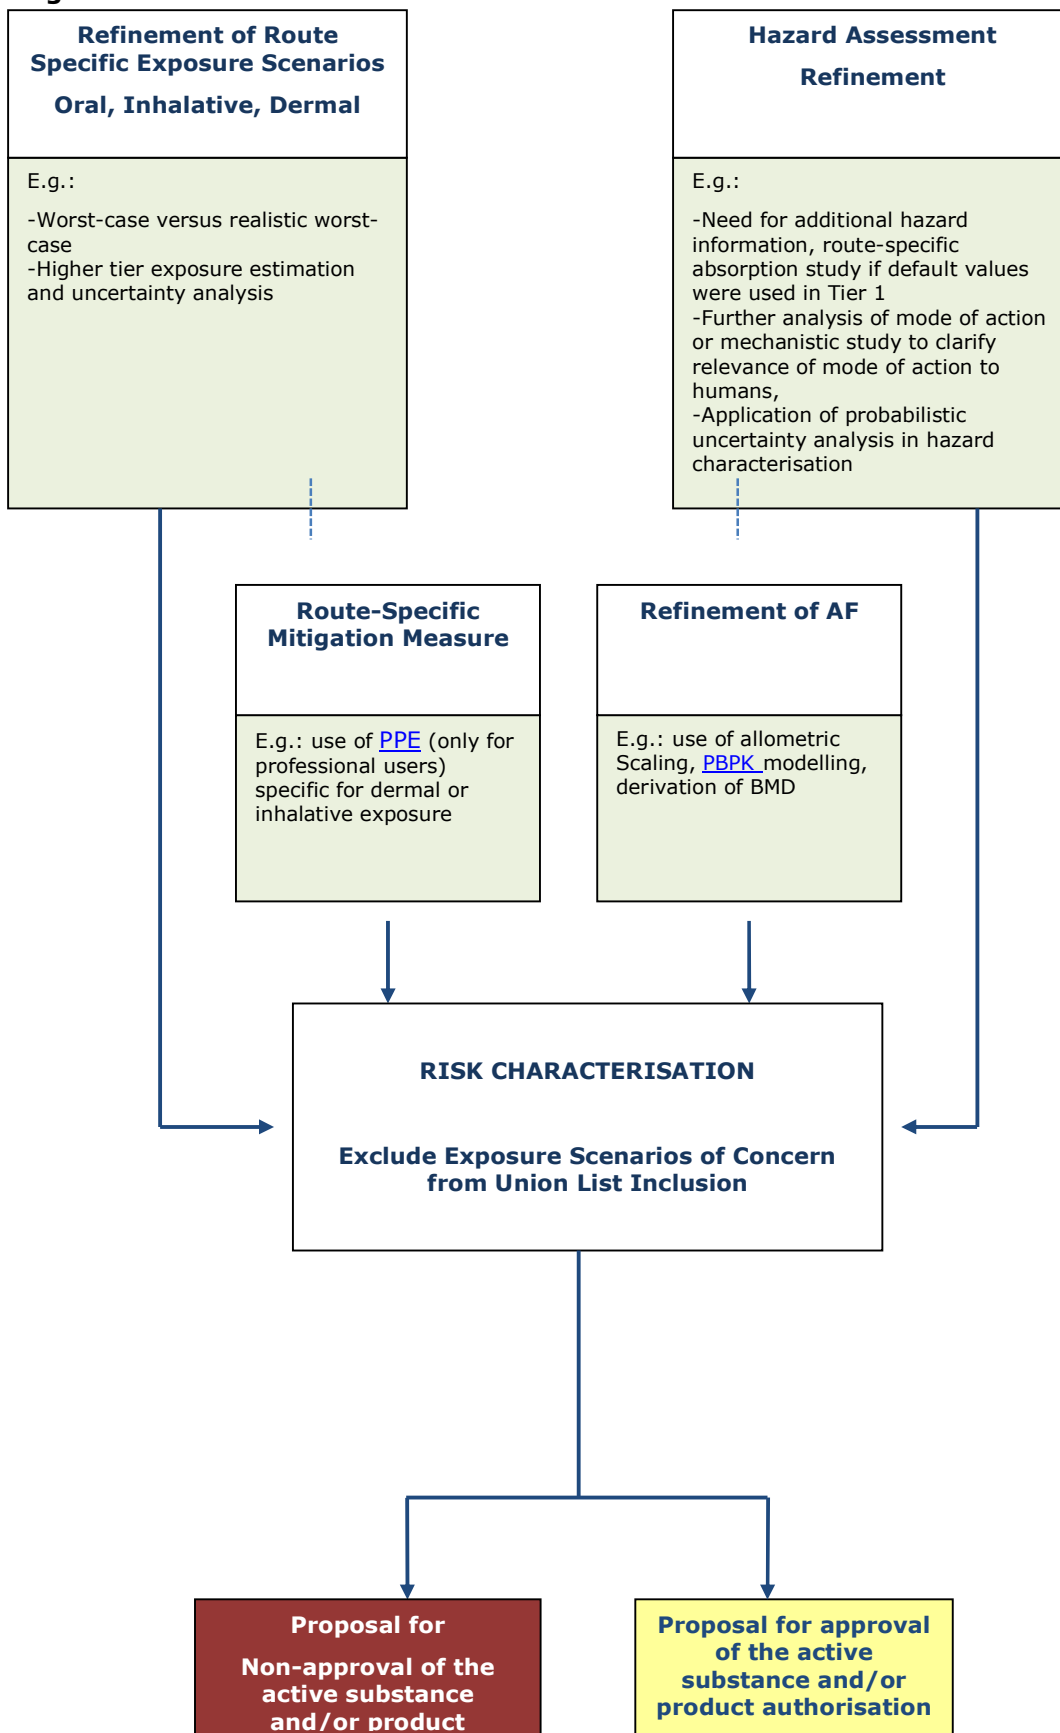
Refinement of Route Specific Exposure Scenarios

Oral, Inhalative, Dermal

E.g.:

-Worst-case versus realistic worst-case
-Higher tier exposure estimation and uncertainty analysis

Hazard Assessment

Refinement

E.g.:

-Need for additional hazard information, route-specific absorption study if default values were used in Tier 1
-Further analysis of mode of action or mechanistic study to clarify relevance of mode of action to humans,
-Application of probabilistic uncertainty analysis in hazard characterisation

Route-Specific Mitigation Measure

E.g.: use of PPE (only for professional users) specific for dermal or inhalative exposure

Refinement of AF

E.g.: use of allometric Scaling, PBPK modelling, derivation of BMD

RISK CHARACTERISATION

Exclude Exposure Scenarios of Concern from Union List Inclusion

Proposal for

Non-approval of the active substance and/or product

Proposal for approval of the active substance and/or product authorisation